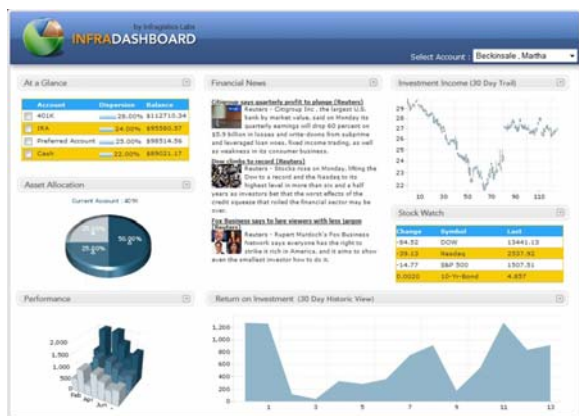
by Infragistics Labs
INFRADASHBOARD

Select Account : Beckinsale , Martha

At a Glance

| | Account | Dispersion | Balance |
|---|---|---|---|
| | 401K | 28.00% | $112715.34 |
| | IRA | 24.00% | $95580.57 |
| | Preferred Account | 25.00% | $98514.56 |
| | Cash | 22.00% | $89021.17 |

Asset Allocation

Current Account : 401K

25.00%
25.00%
50.00%

Performance

2,000
1,500
1,000
500
Feb
Apr
Jun

Financial News

Citigroup says quarterly profit to plunge (Reuters)
Reuters - Citigroup Inc., the largest U.S. bank by market value, said on Monday its quarterly earnings will drop 60 percent on $5.9 billion in losses and write-downs from subprime and leveraged loan woes, fixed income trading, as well as weakness in its consumer business.

Dow climbs to record (Reuters)
Reuters - Stocks rose on Monday, lifting the Dow to a record and the Nasdaq to its highest level in more than six and a half years as investors bet that the worst effects of the credit squeeze that roiled the financial sector may be over.

Fox Business says to lure viewers with less jargon (Reuters)
Reuters - Rupert Murdoch's Fox Business Network says everyone has the right to strike it rich in America, and it aims to show even the smallest investor how to do it.

Investment Income (30 Day Trail)

29
28
27
26
25
24
23
22
10 30 50 70 90 110

Stock Watch

| Change | Symbol | Last |
|---|---|---|
| -94.52 | DOW | 13441.13 |
| -39.13 | Nasdaq | 2537.92 |
| -14.77 | S&P 500 | 1507.51 |
| 0.0020 | 10-Yr Bond | 4.657 |

Return on Investment (30 Day Historic View)

1,200
1,000
800
600
400
200
1 3 5 7 9 11 13